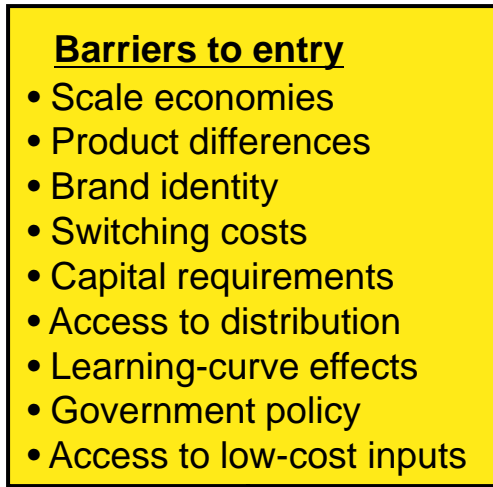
Barriers to entry

• Scale economies
• Product differences
• Brand identity
• Switching costs
• Capital requirements
• Access to distribution
• Learning-curve effects
• Government policy
• Access to low-cost inputs